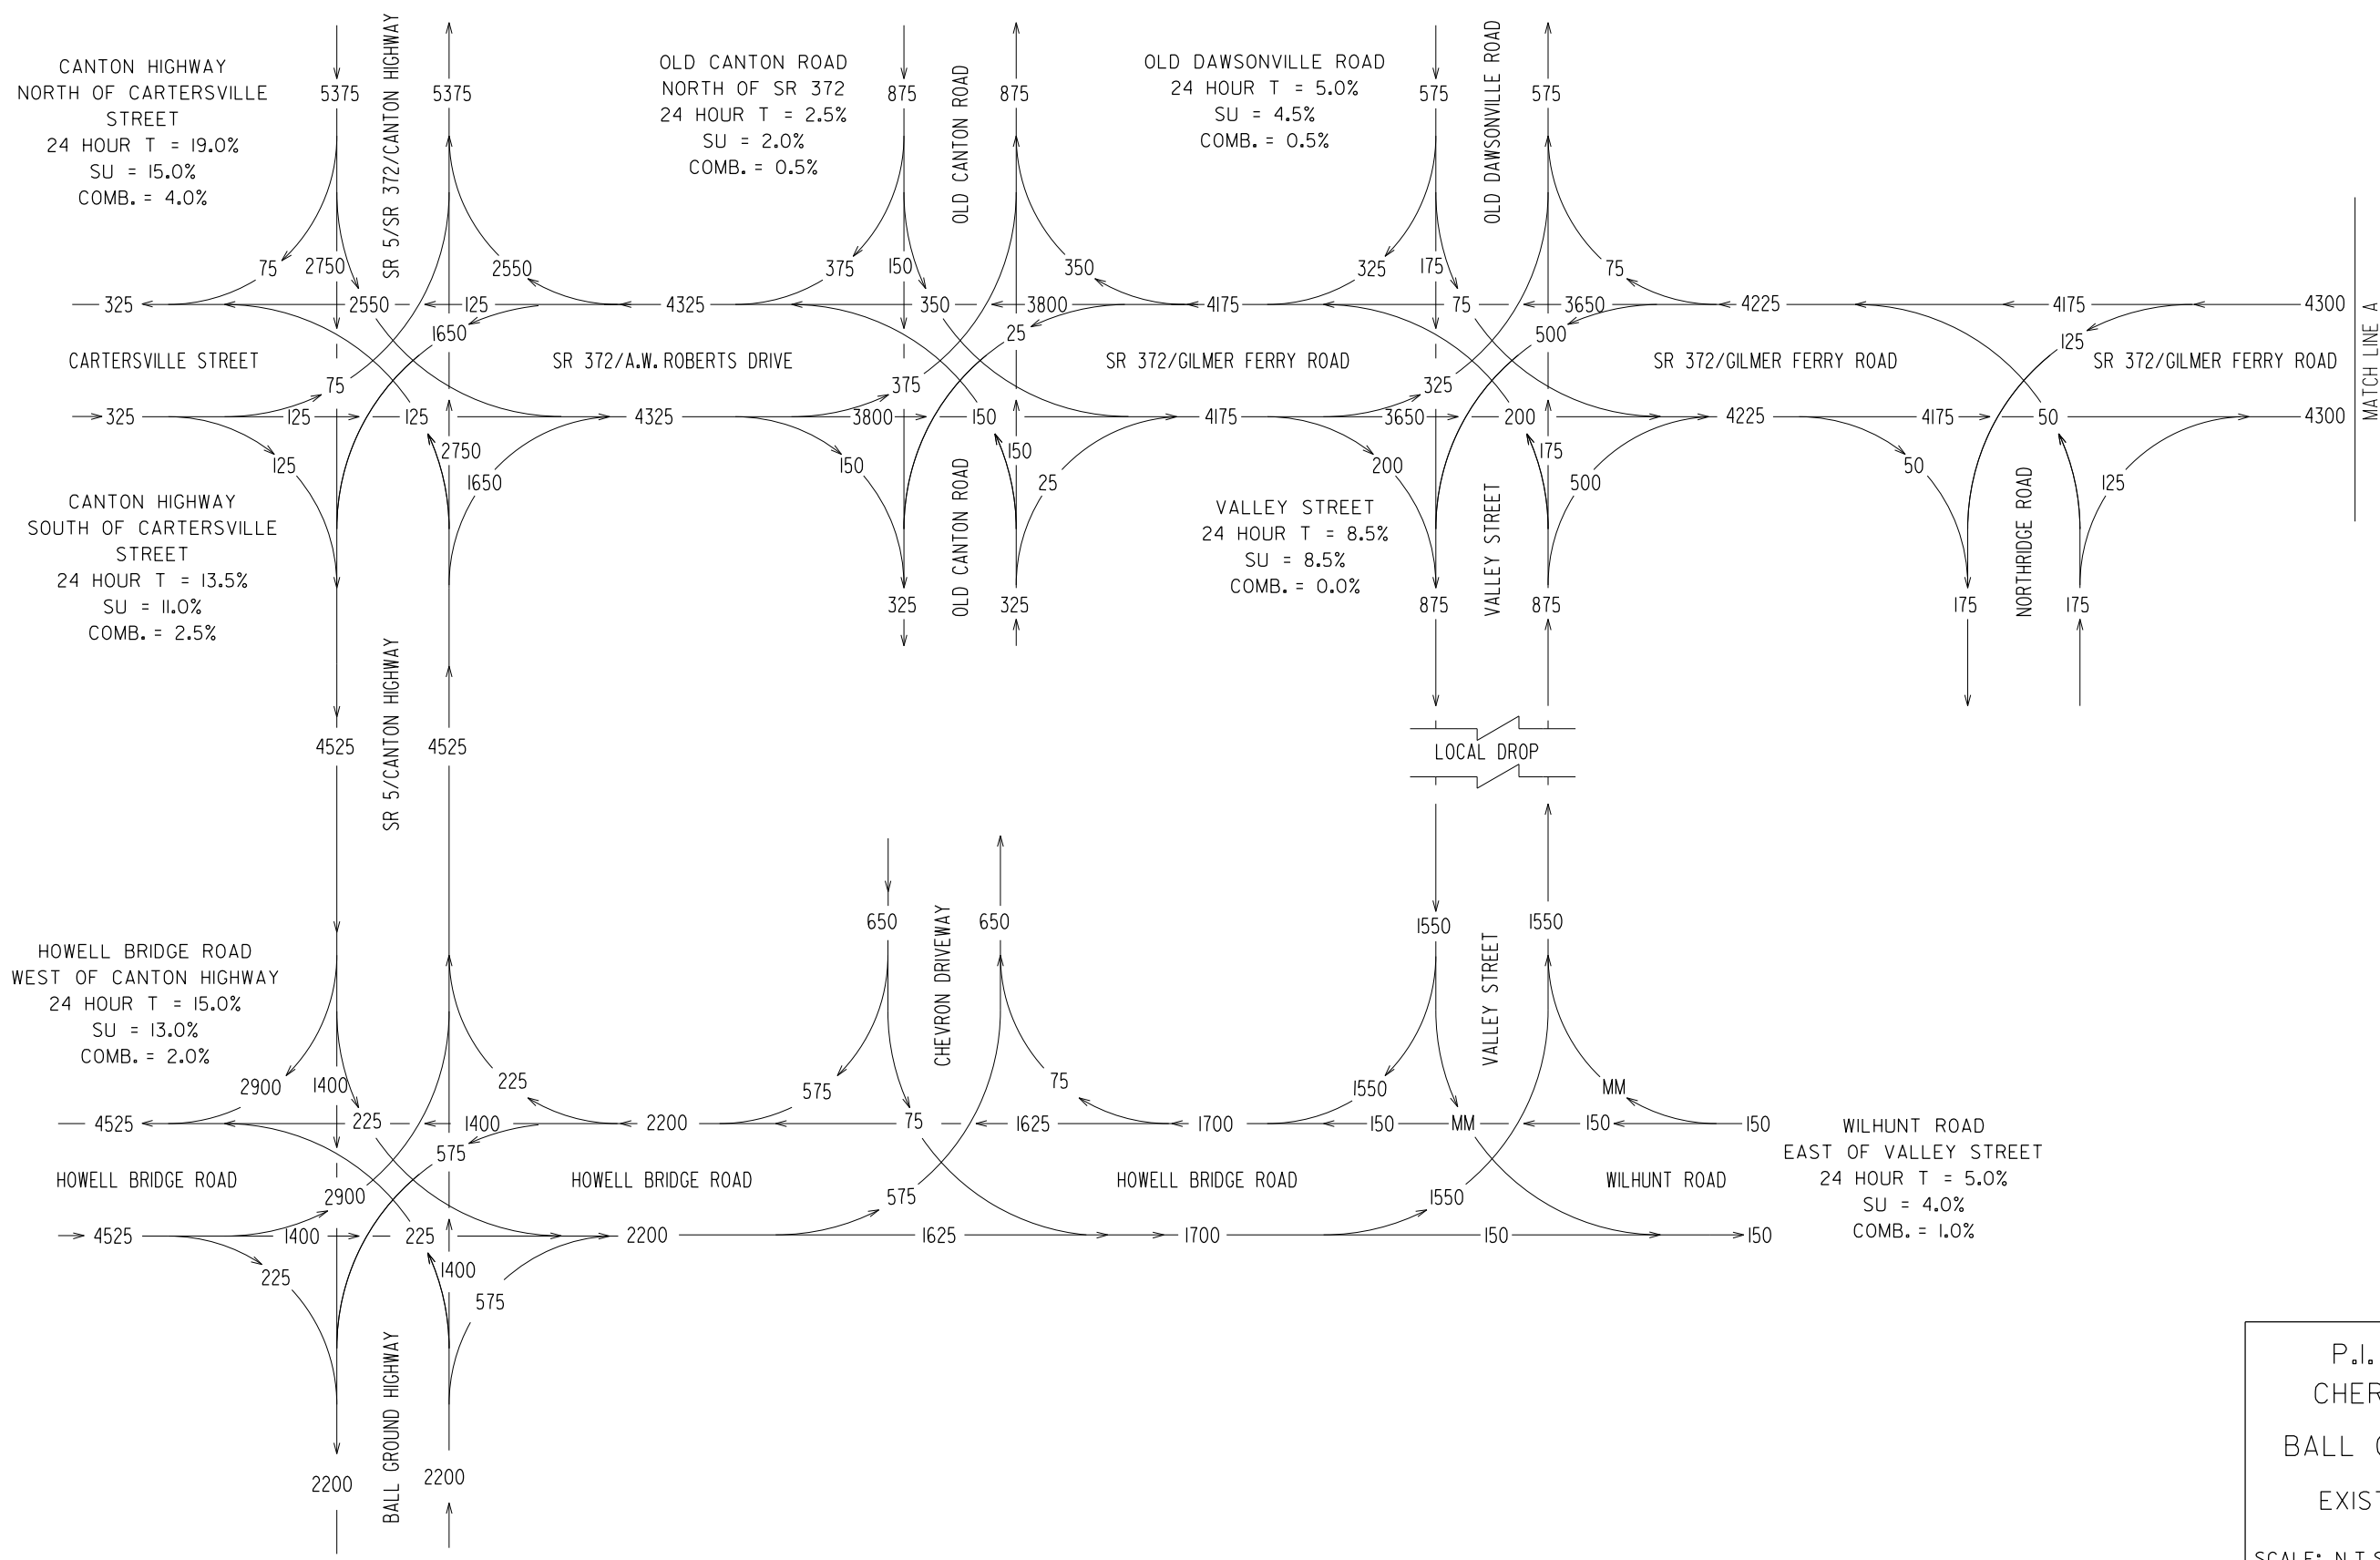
CANTON HIGHWAY
NORTH OF CARTERSVILLE STREET
24 HOUR T = 19.0%
SU = 15.0%
COMB. = 4.0%

5375 SR 5/SR 372/CANTON HIGHWAY 5375

OLD CANTON ROAD
NORTH OF SR 372
24 HOUR T = 2.5%
SU = 2.0%
COMB. = 0.5%

875 OLD CANTON ROAD 875

OLD DAWSONVILLE ROAD
24 HOUR T = 5.0%
SU = 4.5%
COMB. = 0.5%

575 OLD DAWSONVILLE ROAD 575

75 2750 2550
375 150 350
325 175 75

325 2550 125 4325 350 3800 4175 75 3650 4225 4175 4300
1650 25 500 125

CARTERSVILLE STREET
SR 372/A.W. ROBERTS DRIVE
SR 372/GILMER FERRY ROAD
SR 372/GILMER FERRY ROAD
SR 372/GILMER FERRY ROAD
MATCH LINE A

75 375 325

325 125 125 4325 3800 150 4175 3650 200 4225 4175 50 4300

125 2750 150 150 200 175 50
1650 25 500 125

CANTON HIGHWAY
SOUTH OF CARTERSVILLE STREET
24 HOUR T = 13.5%
SU = 11.0%
COMB. = 2.5%

VALLEY STREET
24 HOUR T = 8.5%
SU = 8.5%
COMB. = 0.0%

325 OLD CANTON ROAD 325
875 VALLEY STREET 875
175 NORTHRIDGE ROAD 175

4525 SR 5/CANTON HIGHWAY 4525

LOCAL DROP

650 CHEVRON DRIVEWAY 650
1550 VALLEY STREET 1550

HOWELL BRIDGE ROAD
WEST OF CANTON HIGHWAY
24 HOUR T = 15.0%
SU = 13.0%
COMB. = 2.0%

2900 1400 225
575 75
1550 MM

4525 225 1400 2200 75 1625 1700 150 MM 150 150
575

WILHUNT ROAD
EAST OF VALLEY STREET
24 HOUR T = 5.0%
SU = 4.0%
COMB. = 1.0%

HOWELL BRIDGE ROAD
HOWELL BRIDGE ROAD
HOWELL BRIDGE ROAD
WILHUNT ROAD

2900 575 1550

4525 1400 225 2200 1625 1700 150 150

225 1400
575

2200 BALL GROUND HIGHWAY 2200

P.I. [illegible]
CHER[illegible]
BALL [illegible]
EXIS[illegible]
SCALE: N.T.S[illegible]